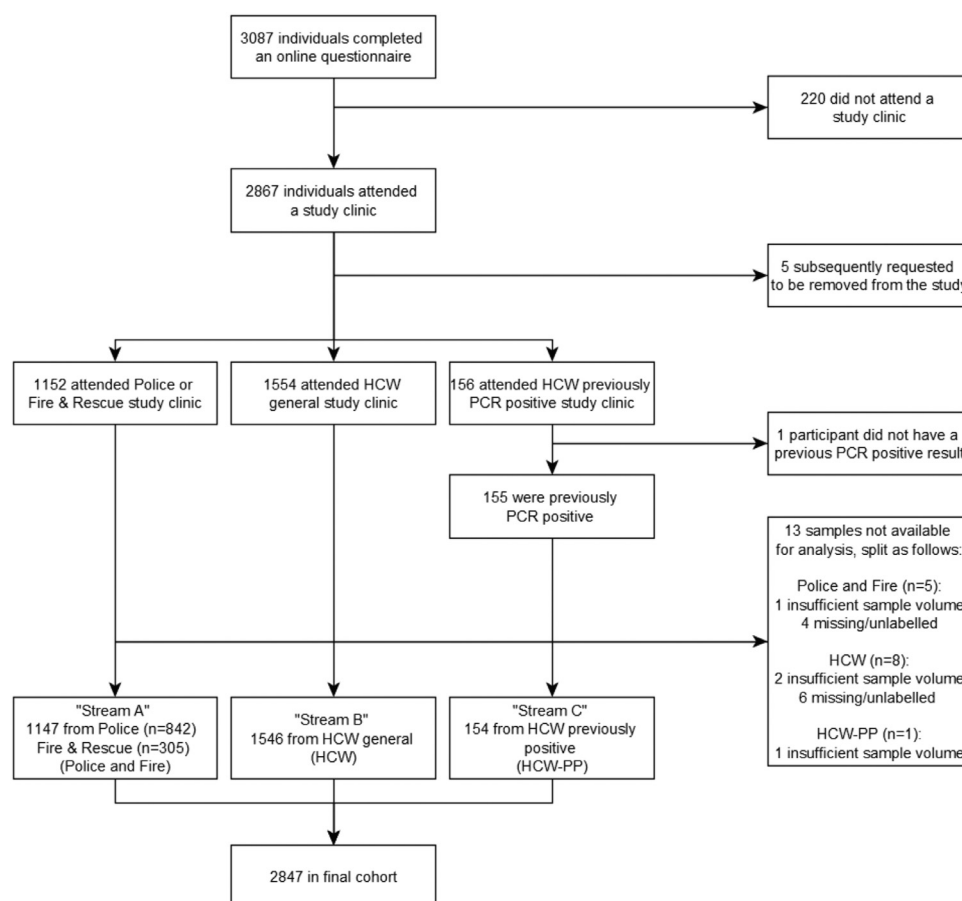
3087 individuals completed an online questionnaire

220 did not attend a study clinic

2867 individuals attended a study clinic

5 subsequently requested to be removed from the stud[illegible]

1152 attended Police or Fire & Rescue study clinic

1554 attended HCW general study clinic

156 attended HCW previously PCR positive study clinic

1 participant did not have a previous PCR positive resul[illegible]

155 were previously PCR positive

13 samples not available for analysis, split as follows:

Police and Fire (n=5): 1 insufficient sample volum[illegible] 4 missing/unlabelled

HCW (n=8): 2 insufficient sample volum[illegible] 6 missing/unlabelled

HCW-PP (n=1): 1 insufficient sample volum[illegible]

"Stream A" 1147 from Police (n=842) Fire & Rescue (n=305) (Police and Fire)

"Stream B" 1546 from HCW general (HCW)

"Stream C" 154 from HCW previously positive (HCW-PP)

2847 in final cohort